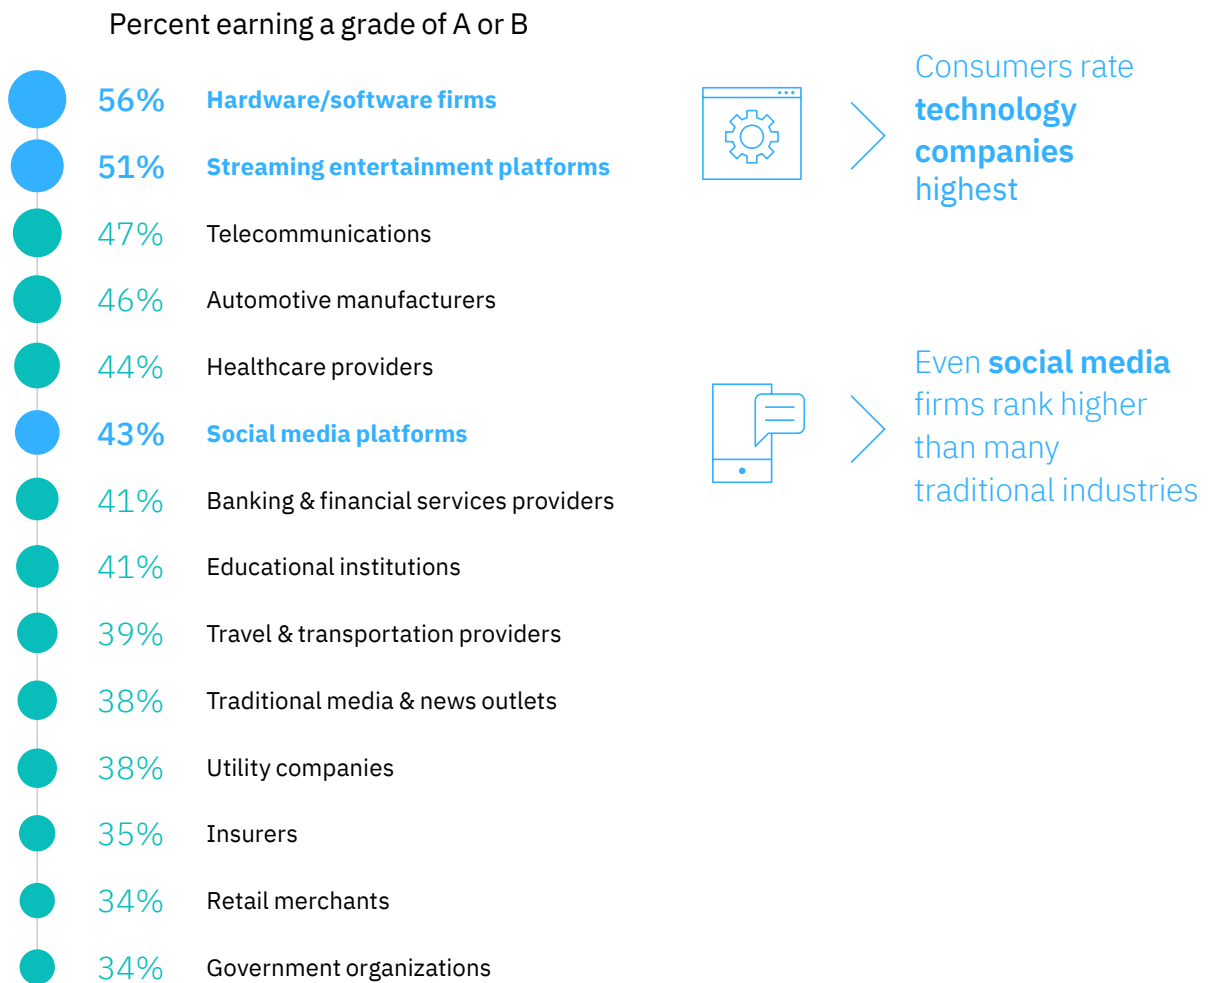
Percent earning a grade of A or B

56% Hardware/software firms

51% Streaming entertainment platforms

47% Telecommunications

46% Automotive manufacturers

44% Healthcare providers

43% Social media platforms

41% Banking & financial services providers

41% Educational institutions

39% Travel & transportation providers

38% Traditional media & news outlets

38% Utility companies

35% Insurers

34% Retail merchants

34% Government organizations

Consumers rate technology companies highest

Even social media firms rank higher than many traditional industries